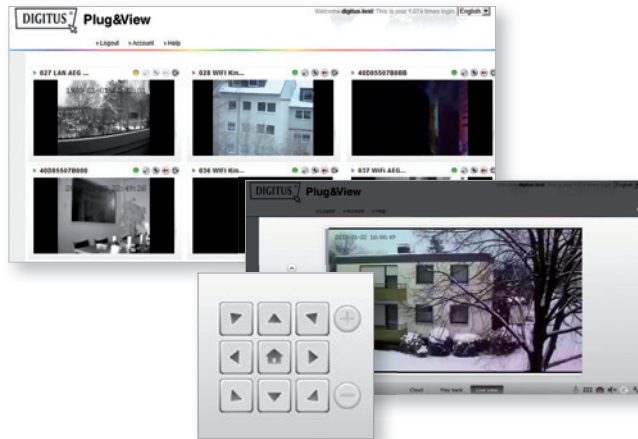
DIGITUS Plug&View

Welcome digitus-test! This is your 1,074 times login English

» Logout » Account » Help

027 LAN AEG ...

028 WIFI Km...

40D8556780BB

40D8556780B0

036 WIFI Km...

037 WIFI AEG...

DIGITUS Plug&View

Welcome digitus-test! This is your 1,074 times login English

» Logout » Account » Help

Cloud Play back Live view